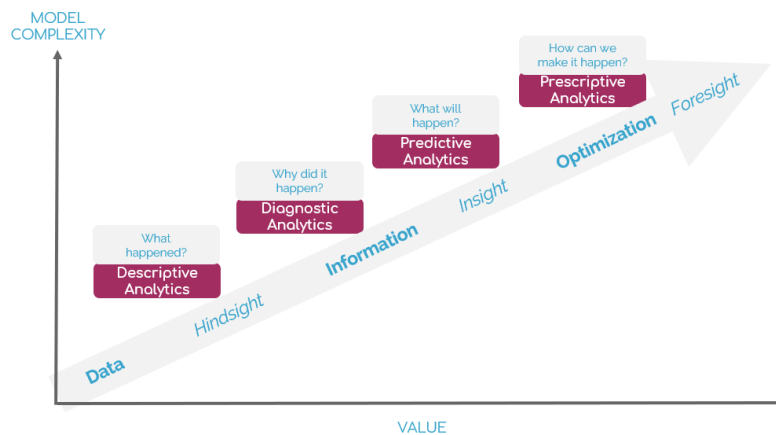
MODEL COMPLEXITY

What happened?

Descriptive Analytics

Why did it happen?

Diagnostic Analytics

What will happen?

Predictive Analytics

How can we make it happen?

Prescriptive Analytics

Data

Hindsight

Information

Insight

Optimization

Foresight

VALUE